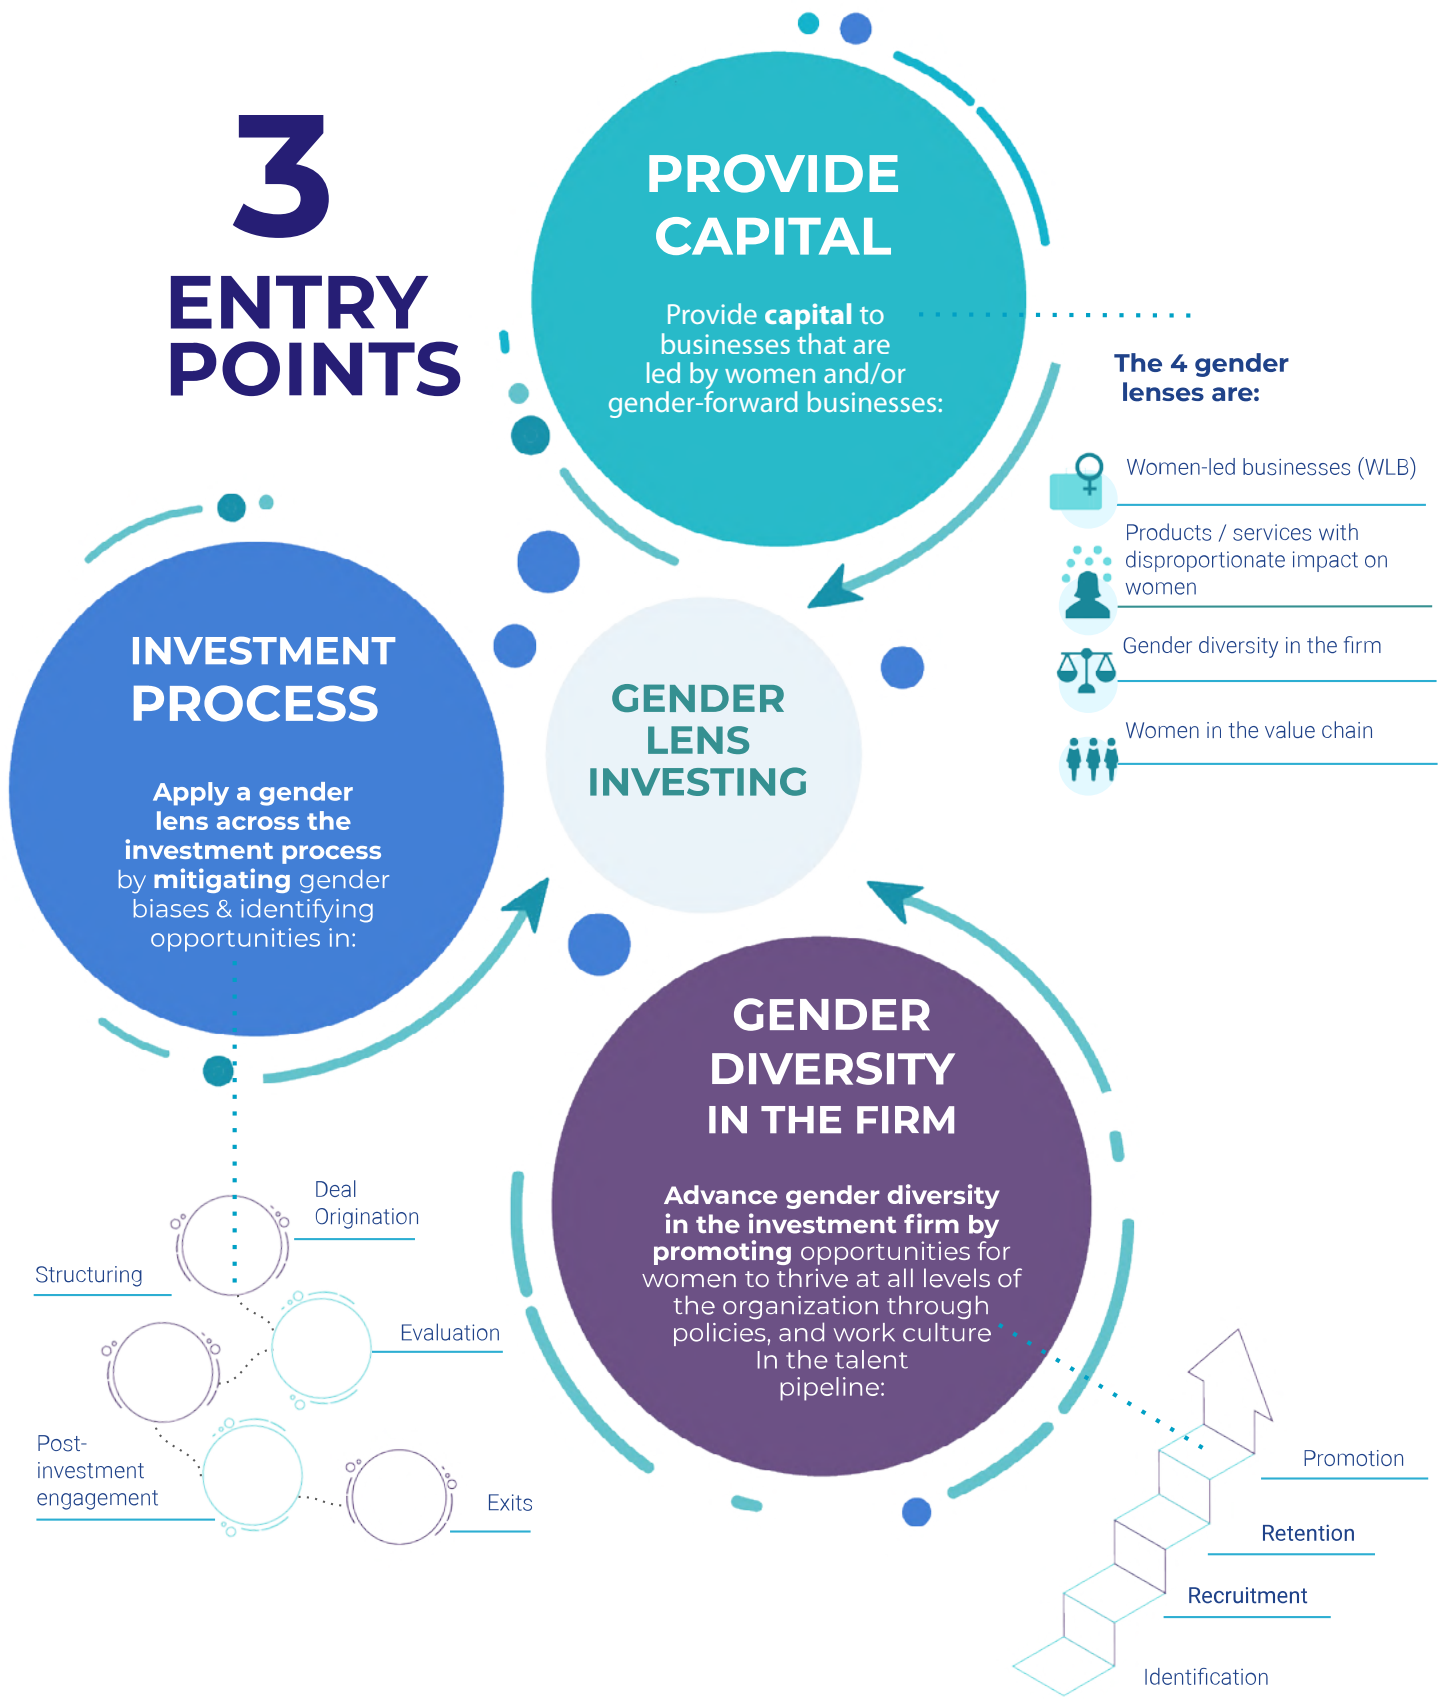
3 ENTRY POINTS

PROVIDE CAPITAL

Provide capital to businesses that are led by women and/or gender-forward businesses:

The 4 gender lenses are:

Women-led businesses (WLB)

Products / services with disproportionate impact on women

Gender diversity in the firm

Women in the value chain

INVESTMENT PROCESS

Apply a gender lens across the investment process by mitigating gender biases & identifying opportunities in:

GENDER LENS INVESTING

GENDER DIVERSITY IN THE FIRM

Advance gender diversity in the investment firm by promoting opportunities for women to thrive at all levels of the organization through policies, and work culture In the talent pipeline:

Deal Origination

Structuring

Evaluation

Post-investment engagement

Exits

Promotion

Retention

Recruitment

Identification